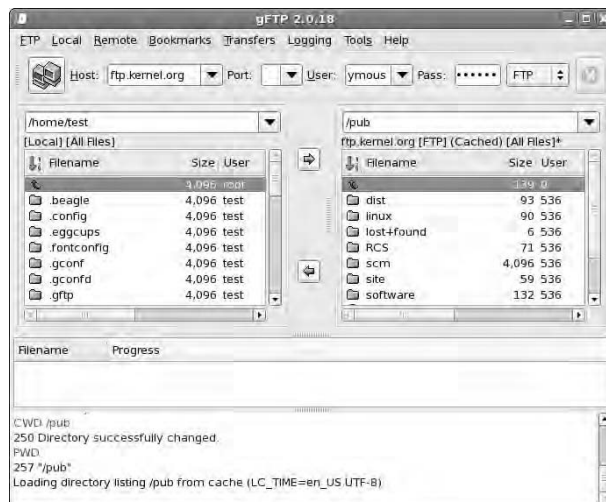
gFTP 2.0.18

FTP Local Remote Bookmarks Transfers Logging Tools Help

Host: ftp.kernel.org Port: User: ymous Pass: •••••• FTP

/home/test
[Local] [All Files]

| Filename | Size | User |
|---|---|---|
| .. | 4,096 | root |
| .beagle | 4,096 | test |
| .config | 4,096 | test |
| .eggcups | 4,096 | test |
| .fontconfig | 4,096 | test |
| .gconf | 4,096 | test |
| .gconfd | 4,096 | test |
| .gftp | 4,096 | test |

/pub
ftp.kernel.org [FTP] (Cached) [All Files]*

| Filename | Size | User |
|---|---|---|
| .. | 139 | 0 |
| dist | 93 | 536 |
| linux | 90 | 536 |
| lost+found | 6 | 536 |
| RCS | 71 | 536 |
| scm | 4,096 | 536 |
| site | 59 | 536 |
| software | 132 | 536 |

Filename Progress

CWD /pub
250 Directory successfully changed.
PWD
257 "/pub"
Loading directory listing /pub from cache (LC_TIME=en_US.UTF-8)